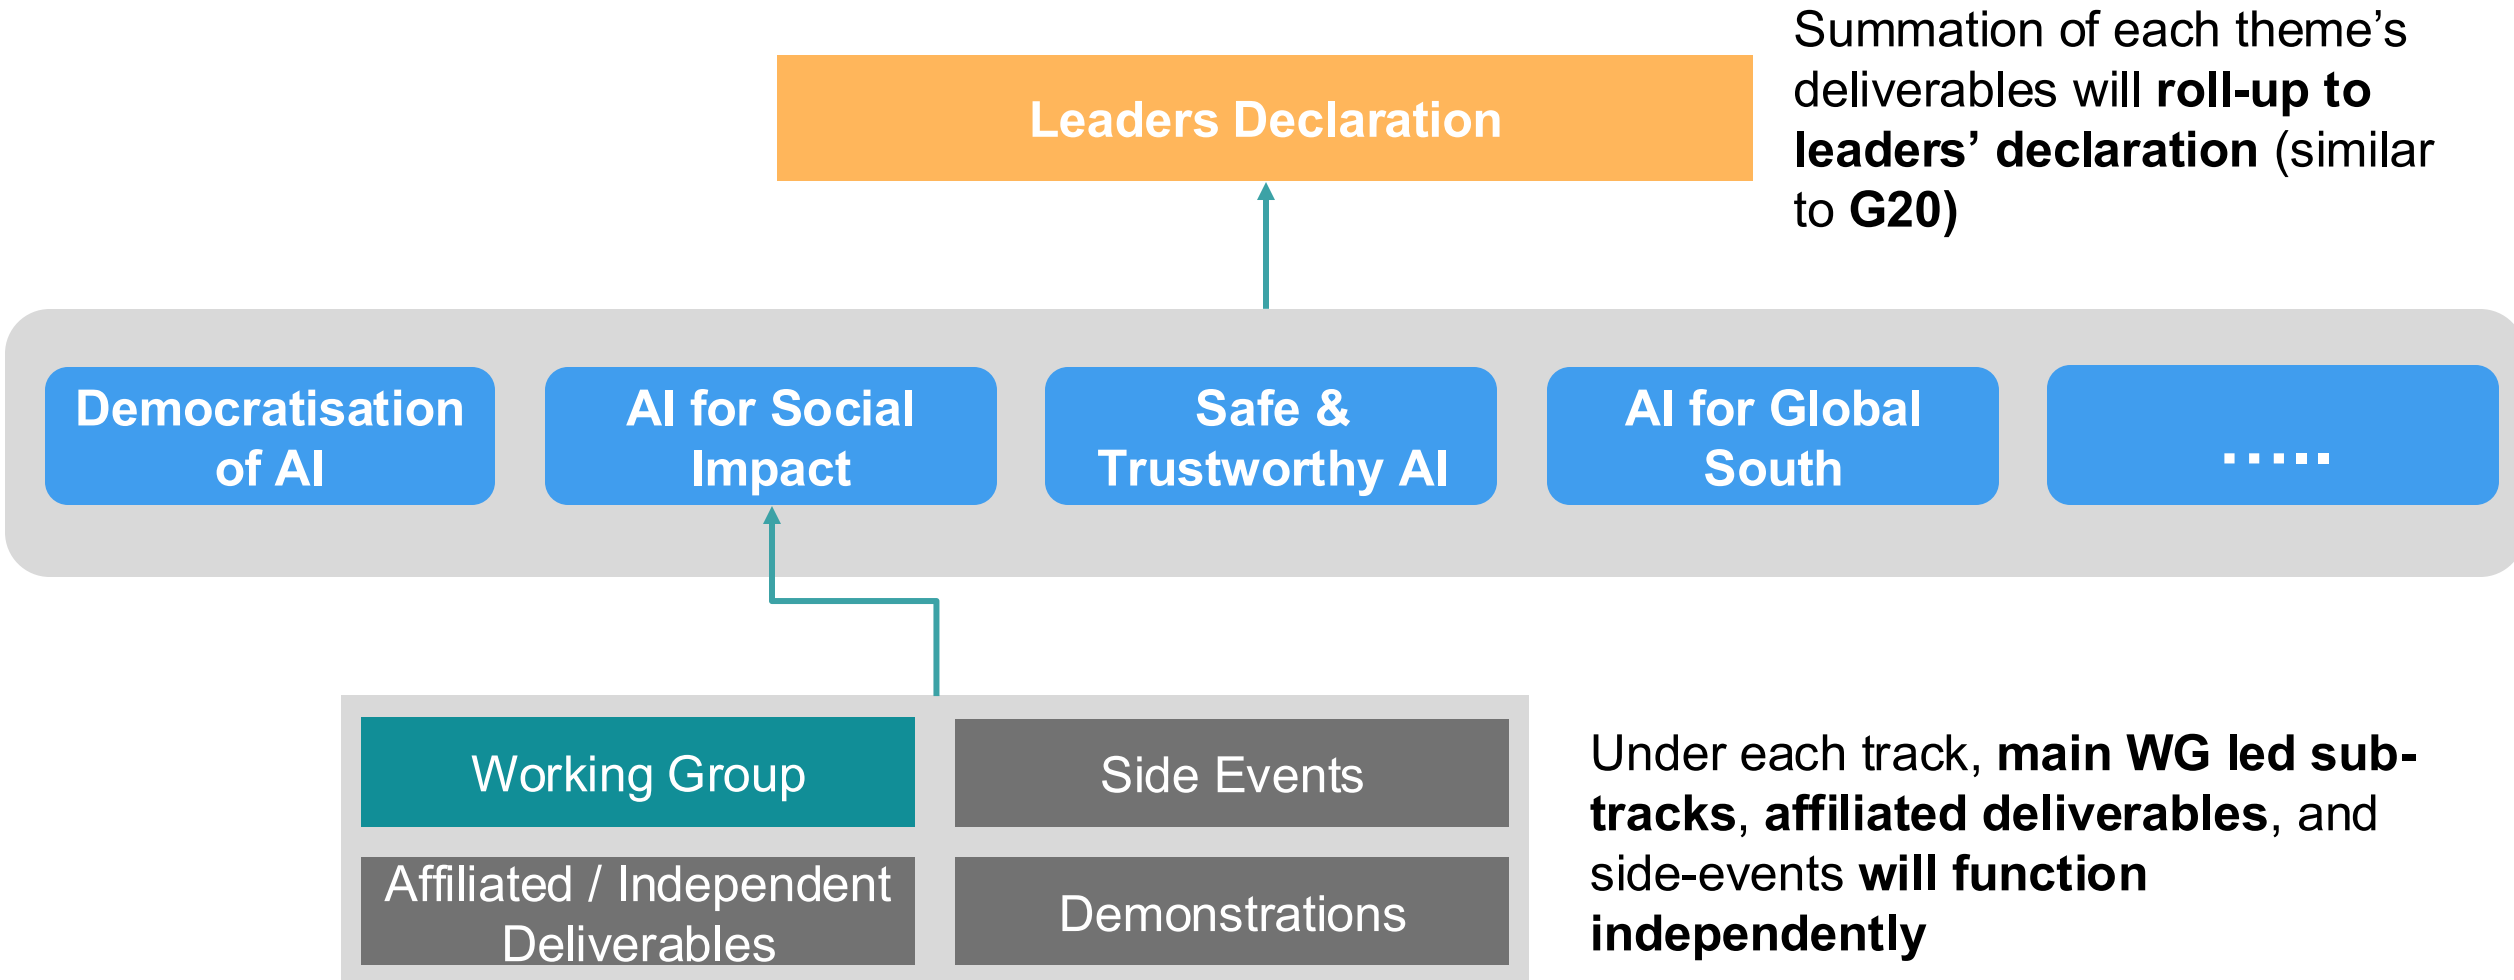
Leaders Declaration

Summation of each theme's deliverables will roll-up to leaders' declaration (similar to G20)

Democratisation of AI

AI for Social Impact

Safe & Trustworthy AI

AI for Global South

.....

Working Group

Side Events

Affiliated / Independent Deliverables

Demonstrations

Under each track, main WG led sub-tracks, affiliated deliverables, and side-events will function independently